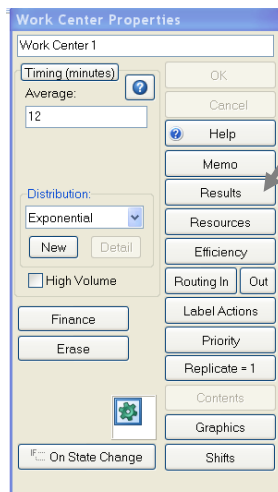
Work Center Properties

Work Center 1

Timing (minutes)

Average:

12

Distribution:

Exponential

New

Detail

High Volume

Finance

Erase

On State Change

OK

Cancel

Help

Memo

Results

Resources

Efficiency

Routing In

Out

Label Actions

Priority

Replicate = 1

Contents

Graphics

Shifts